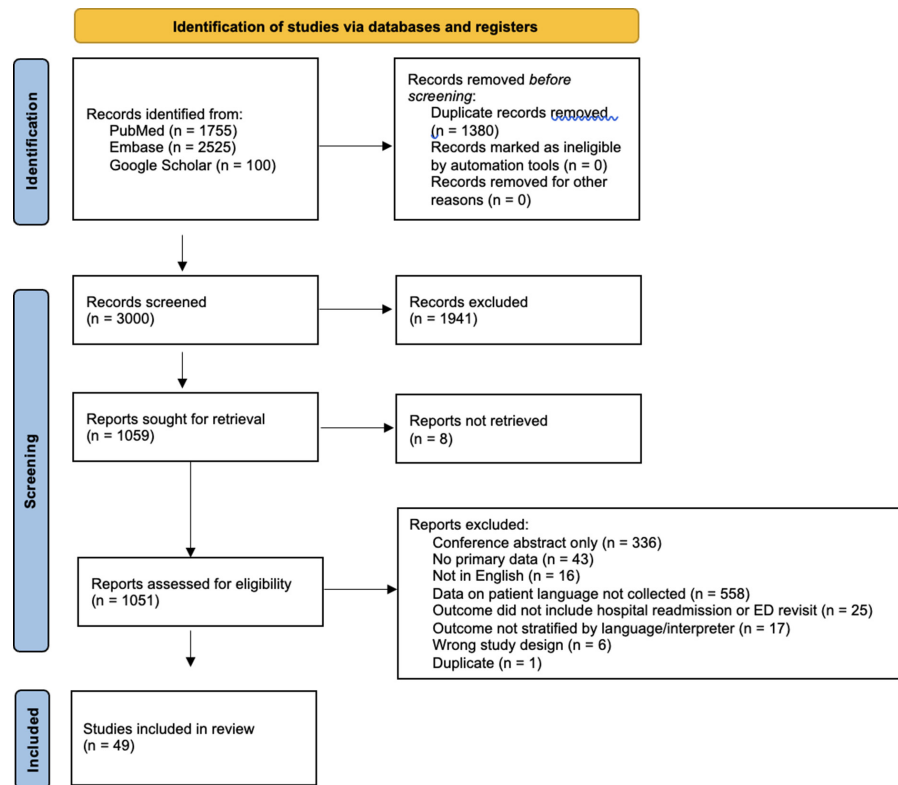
Identification of studies via databases and registers

Identification

Records identified from:
PubMed (n = 1755)
Embase (n = 2525)
Google Scholar (n = 100)

Records removed *before screening*:
Duplicate records removed (n = 1380)
Records marked as ineligible by automation tools (n = 0)
Records removed for other reasons (n = 0)

Screening

Records screened
(n = 3000)

Records excluded
(n = 1941)

Reports sought for retrieval
(n = 1059)

Reports not retrieved
(n = 8)

Reports assessed for eligibility
(n = 1051)

Reports excluded:
Conference abstract only (n = 336)
No primary data (n = 43)
Not in English (n = 16)
Data on patient language not collected (n = 558)
Outcome did not include hospital readmission or ED revisit (n = 25)
Outcome not stratified by language/interpreter (n = 17)
Wrong study design (n = 6)
Duplicate (n = 1)

Included

Studies included in review
(n = 49)